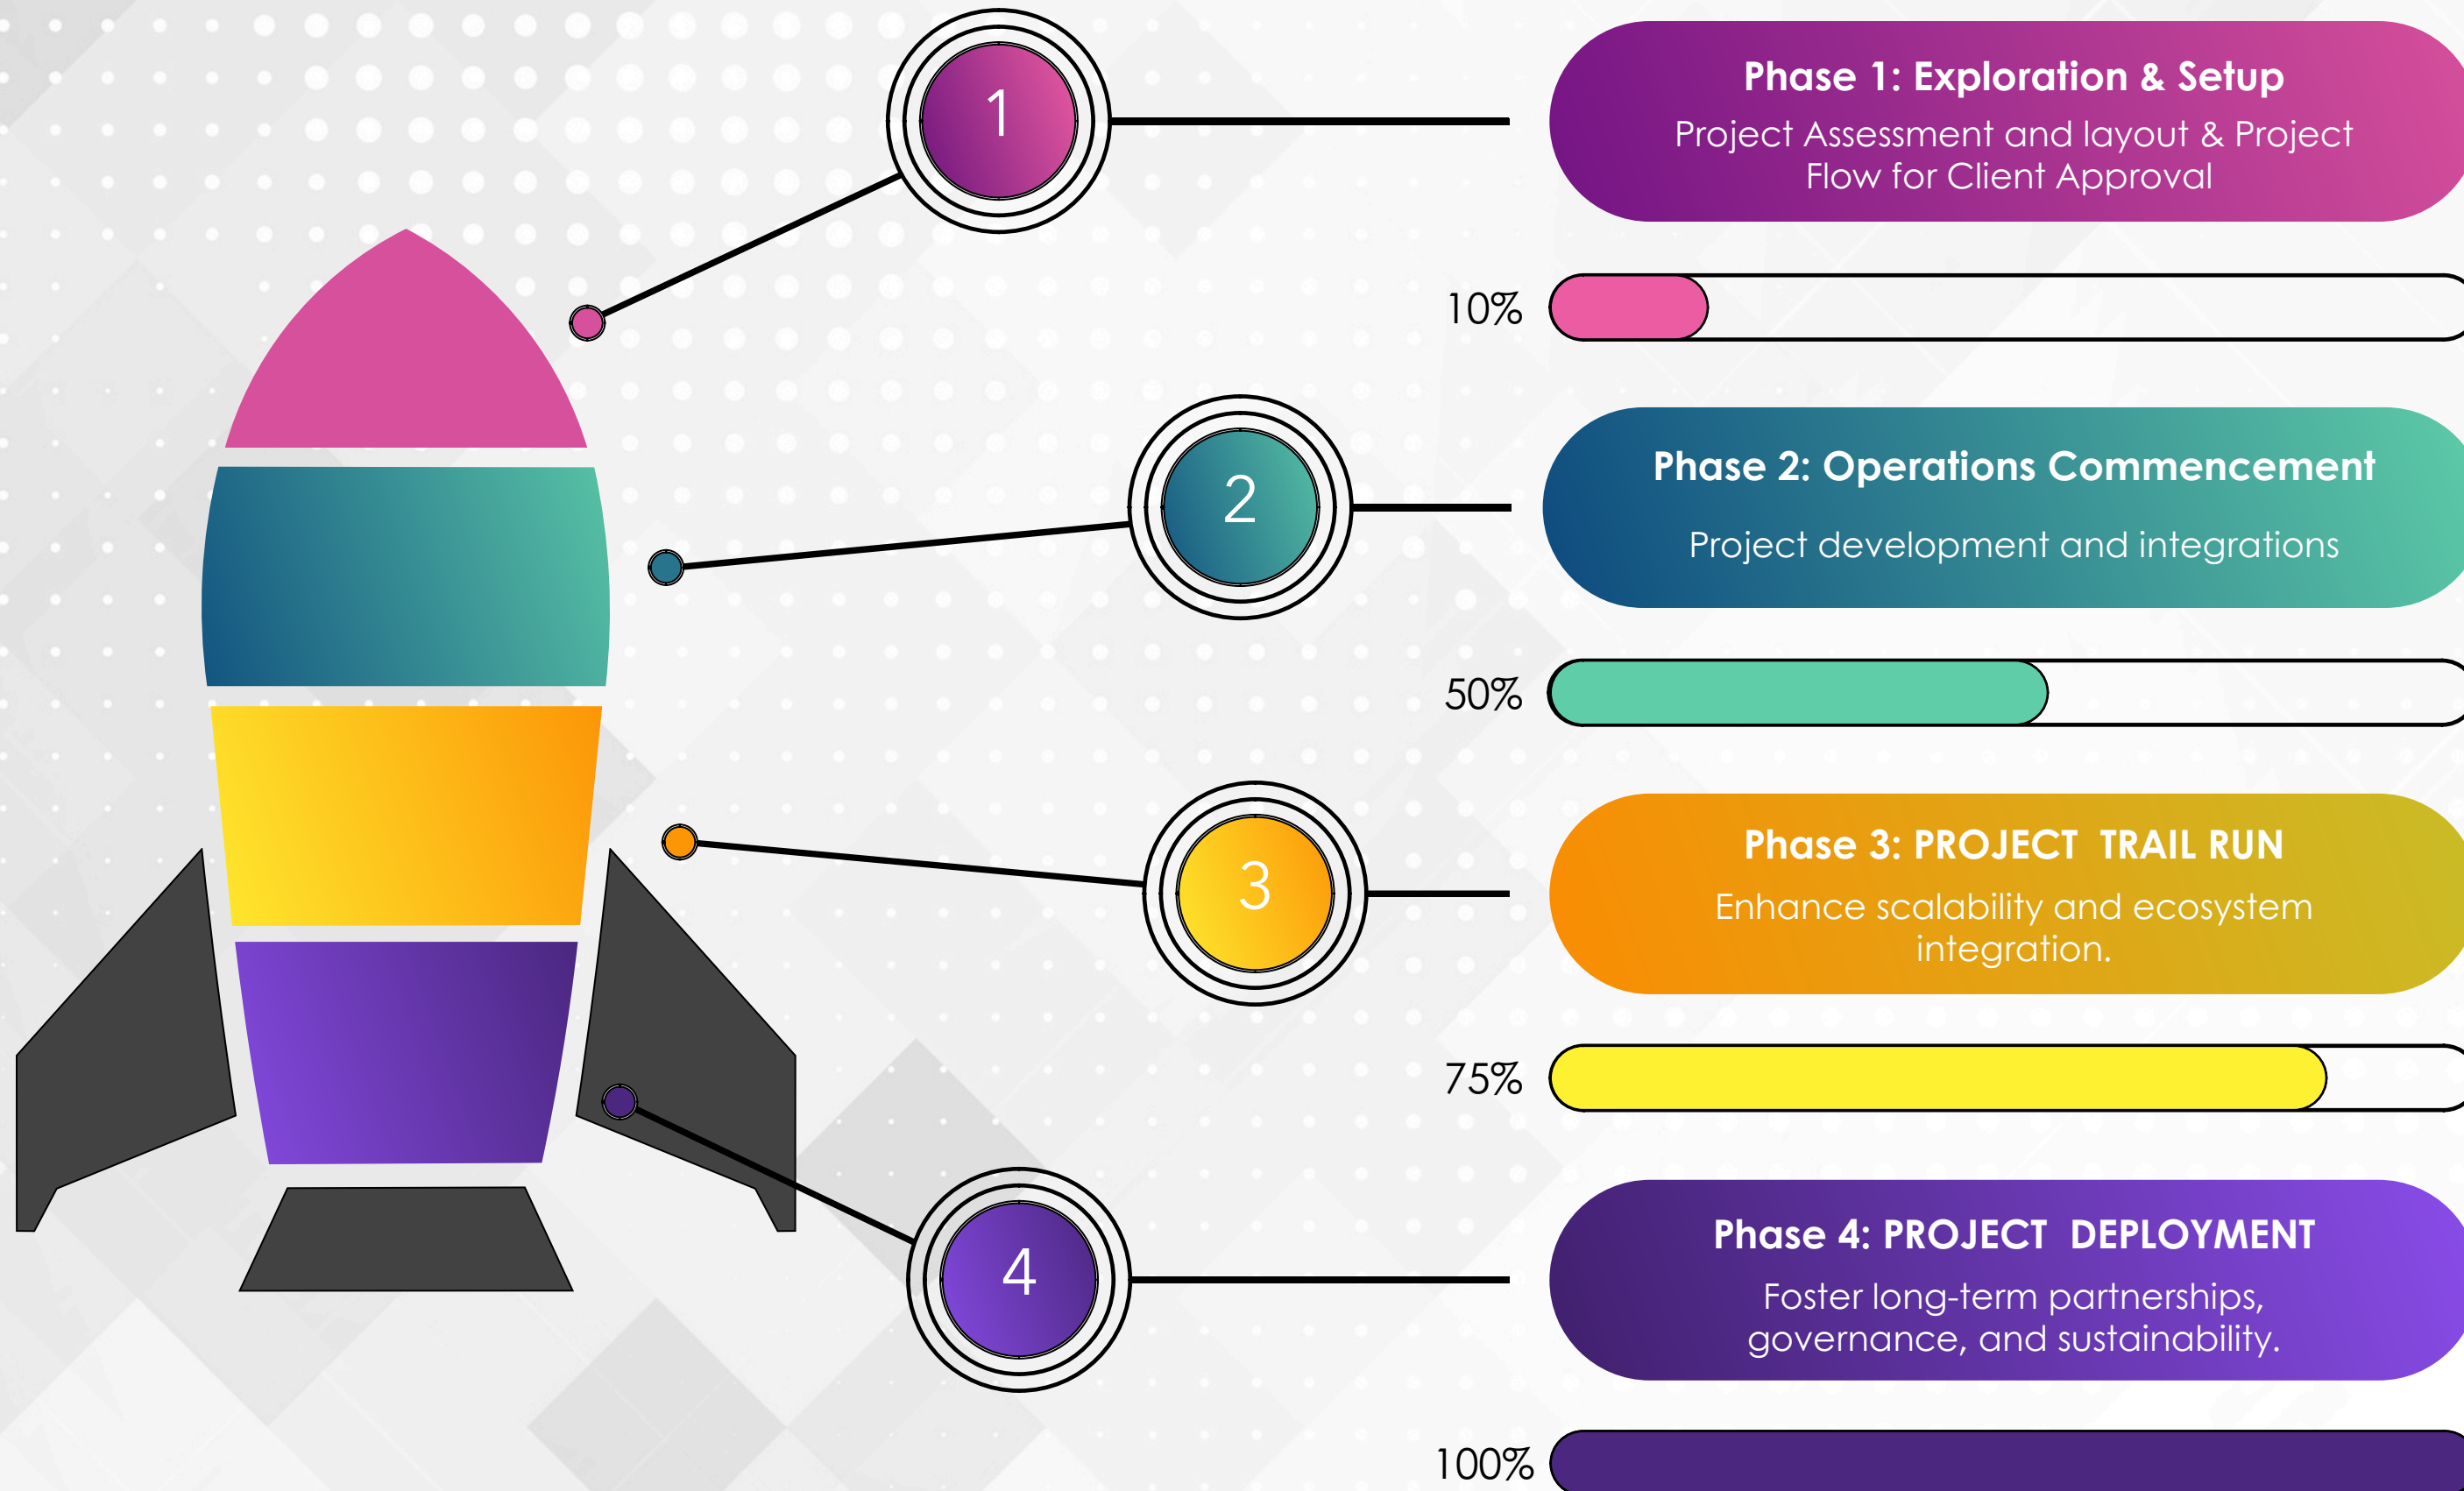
1

Phase 1: Exploration & Setup

Project Assessment and layout & Project Flow for Client Approval

10%

2

Phase 2: Operations Commencement

Project development and integrations

50%

3

Phase 3: PROJECT TRAIL RUN

Enhance scalability and ecosystem integration.

75%

4

Phase 4: PROJECT DEPLOYMENT

Foster long-term partnerships, governance, and sustainability.

100%